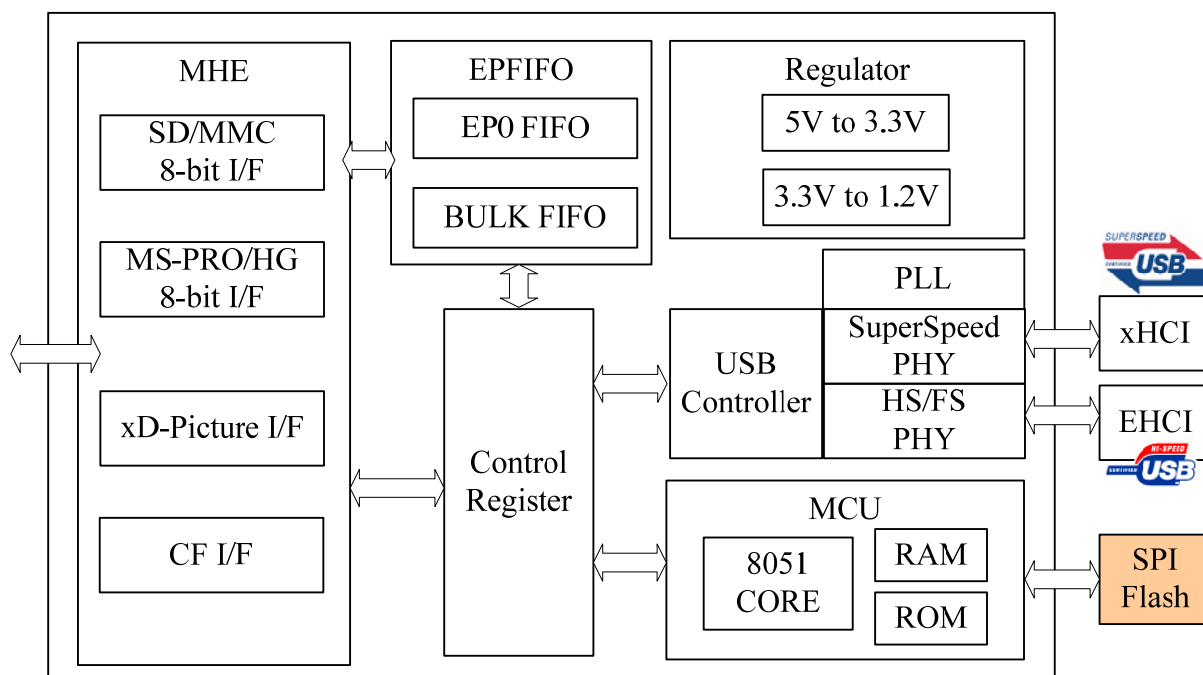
MHE

SD/MMC
8-bit I/F

MS-PRO/HG
8-bit I/F

xD-Picture I/F

CF I/F

EPFIFO

EP0 FIFO

BULK FIFO

Regulator

5V to 3.3V

3.3V to 1.2V

SUPERSPEED
USB

PLL

SuperSpeed
PHY

xHCI

USB
Controller

HS/FS
PHY

EHCI

HI-SPEED
USB

Control
Register

MCU

8051
CORE

RAM

ROM

SPI
Flash